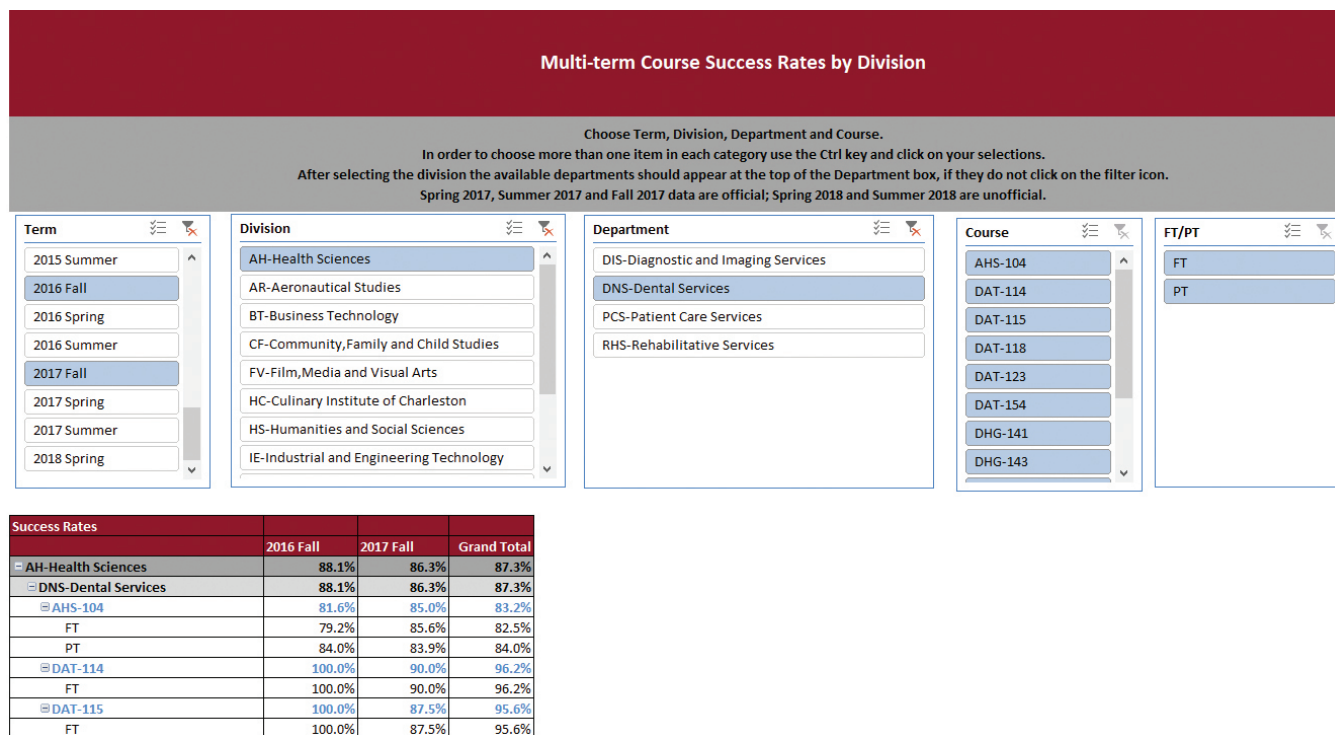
Multi-term Course Success Rates by Division

Choose Term, Division, Department and Course.
In order to choose more than one item in each category use the Ctrl key and click on your selections.
After selecting the division the available departments should appear at the top of the Department box, if they do not click on the filter icon.
Spring 2017, Summer 2017 and Fall 2017 data are official; Spring 2018 and Summer 2018 are unofficial.

Term
2015 Summer
2016 Fall
2016 Spring
2016 Summer
2017 Fall
2017 Spring
2017 Summer
2018 Spring

Division
AH-Health Sciences
AR-Aeronautical Studies
BT-Business Technology
CF-Community,Family and Child Studies
FV-Film,Media and Visual Arts
HC-Culinary Institute of Charleston
HS-Humanities and Social Sciences
IE-Industrial and Engineering Technology

Department
DIS-Diagnostic and Imaging Services
DNS-Dental Services
PCS-Patient Care Services
RHS-Rehabilitative Services

Course
AHS-104
DAT-114
DAT-115
DAT-118
DAT-123
DAT-154
DHG-141
DHG-143

FT/PT
FT
PT

| Success Rates | | | |
|---|---|---|---|
| | 2016 Fall | 2017 Fall | Grand Total |
| AH-Health Sciences | 88.1% | 86.3% | 87.3% |
| DNS-Dental Services | 88.1% | 86.3% | 87.3% |
| AHS-104 | 81.6% | 85.0% | 83.2% |
| FT | 79.2% | 85.6% | 82.5% |
| PT | 84.0% | 83.9% | 84.0% |
| DAT-114 | 100.0% | 90.0% | 96.2% |
| FT | 100.0% | 90.0% | 96.2% |
| DAT-115 | 100.0% | 87.5% | 95.6% |
| FT | 100.0% | 87.5% | 95.6% |